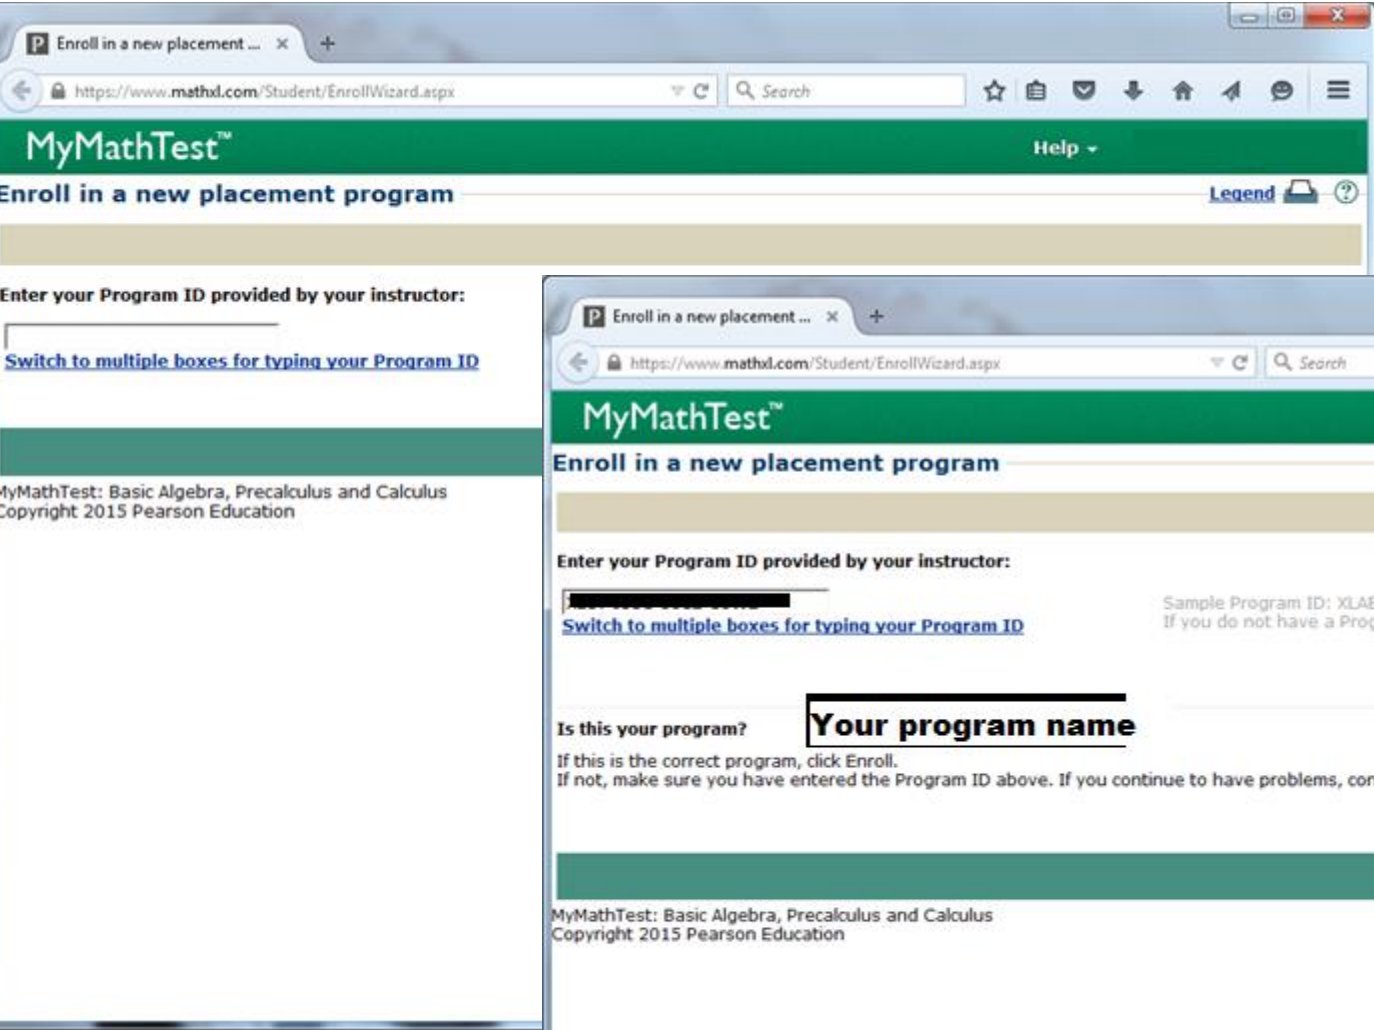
Enroll in a new placement ... ×

https://www.mathxl.com/Student/EnrollWizard.aspx

Search

MyMathTest™

Help

Enroll in a new placement program

Legend

Enter your Program ID provided by your instructor:

Switch to multiple boxes for typing your Program ID

MyMathTest: Basic Algebra, Precalculus and Calculus
Copyright 2015 Pearson Education

Enroll in a new placement ... ×

https://www.mathxl.com/Student/EnrollWizard.aspx

Search

MyMathTest™

Enroll in a new placement program

Enter your Program ID provided by your instructor:

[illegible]

Switch to multiple boxes for typing your Program ID

Sample Program ID: XLA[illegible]
If you do not have a Pro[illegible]

Is this your program?

Your program name

If this is the correct program, click Enroll.
If not, make sure you have entered the Program ID above. If you continue to have problems, co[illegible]

MyMathTest: Basic Algebra, Precalculus and Calculus
Copyright 2015 Pearson Education